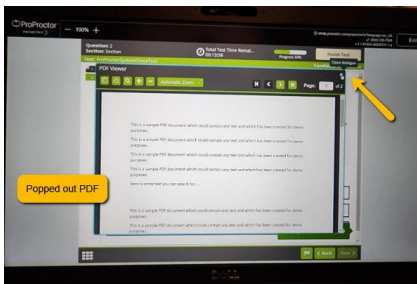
ProProctor

— 100% +

Question: 2
Section: Section

Total Test Time Remai...
01:13:58

Progress

Finish Test

Exit

Test: ProProctorSystemCheckTest

PDF Viewer

Automatic Zoom

Page: of 2

Close dialogue

This is a sample PDF document which could contain any text and which has been created for demo purposes.

This is a sample PDF document which could contain any text and which has been created for demo purposes.

This is a sample PDF document which could contain any text and which has been created for demo purposes.

This is a sample PDF document which could contain any text and which has been created for demo purposes.

Here is some text you can search for...

This is a sample PDF document which could contain any text and which has been created for demo purposes.

This is a sample PDF document which could contain any text and which has been created for demo purposes.

Popped out PDF

< Back

Next >

DELL